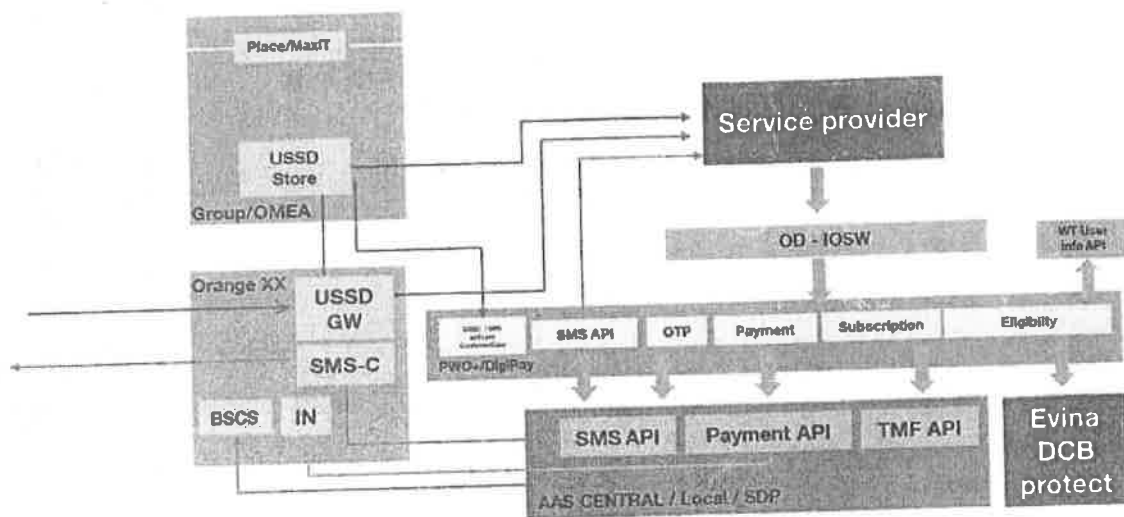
Place/MaxIT

USSD Store

Group/OMEA

Service provider

OD - IOSW

WT User info API

Orange XX

USSD GW

SMS-C

BSCS

IN

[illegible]

SMS API

OTP

Payment

Subscription

Eligibility

PWO+/DigiPay

SMS API

Payment API

TMF API

AAS CENTRAL / Local / SDP

Evina DCB protect